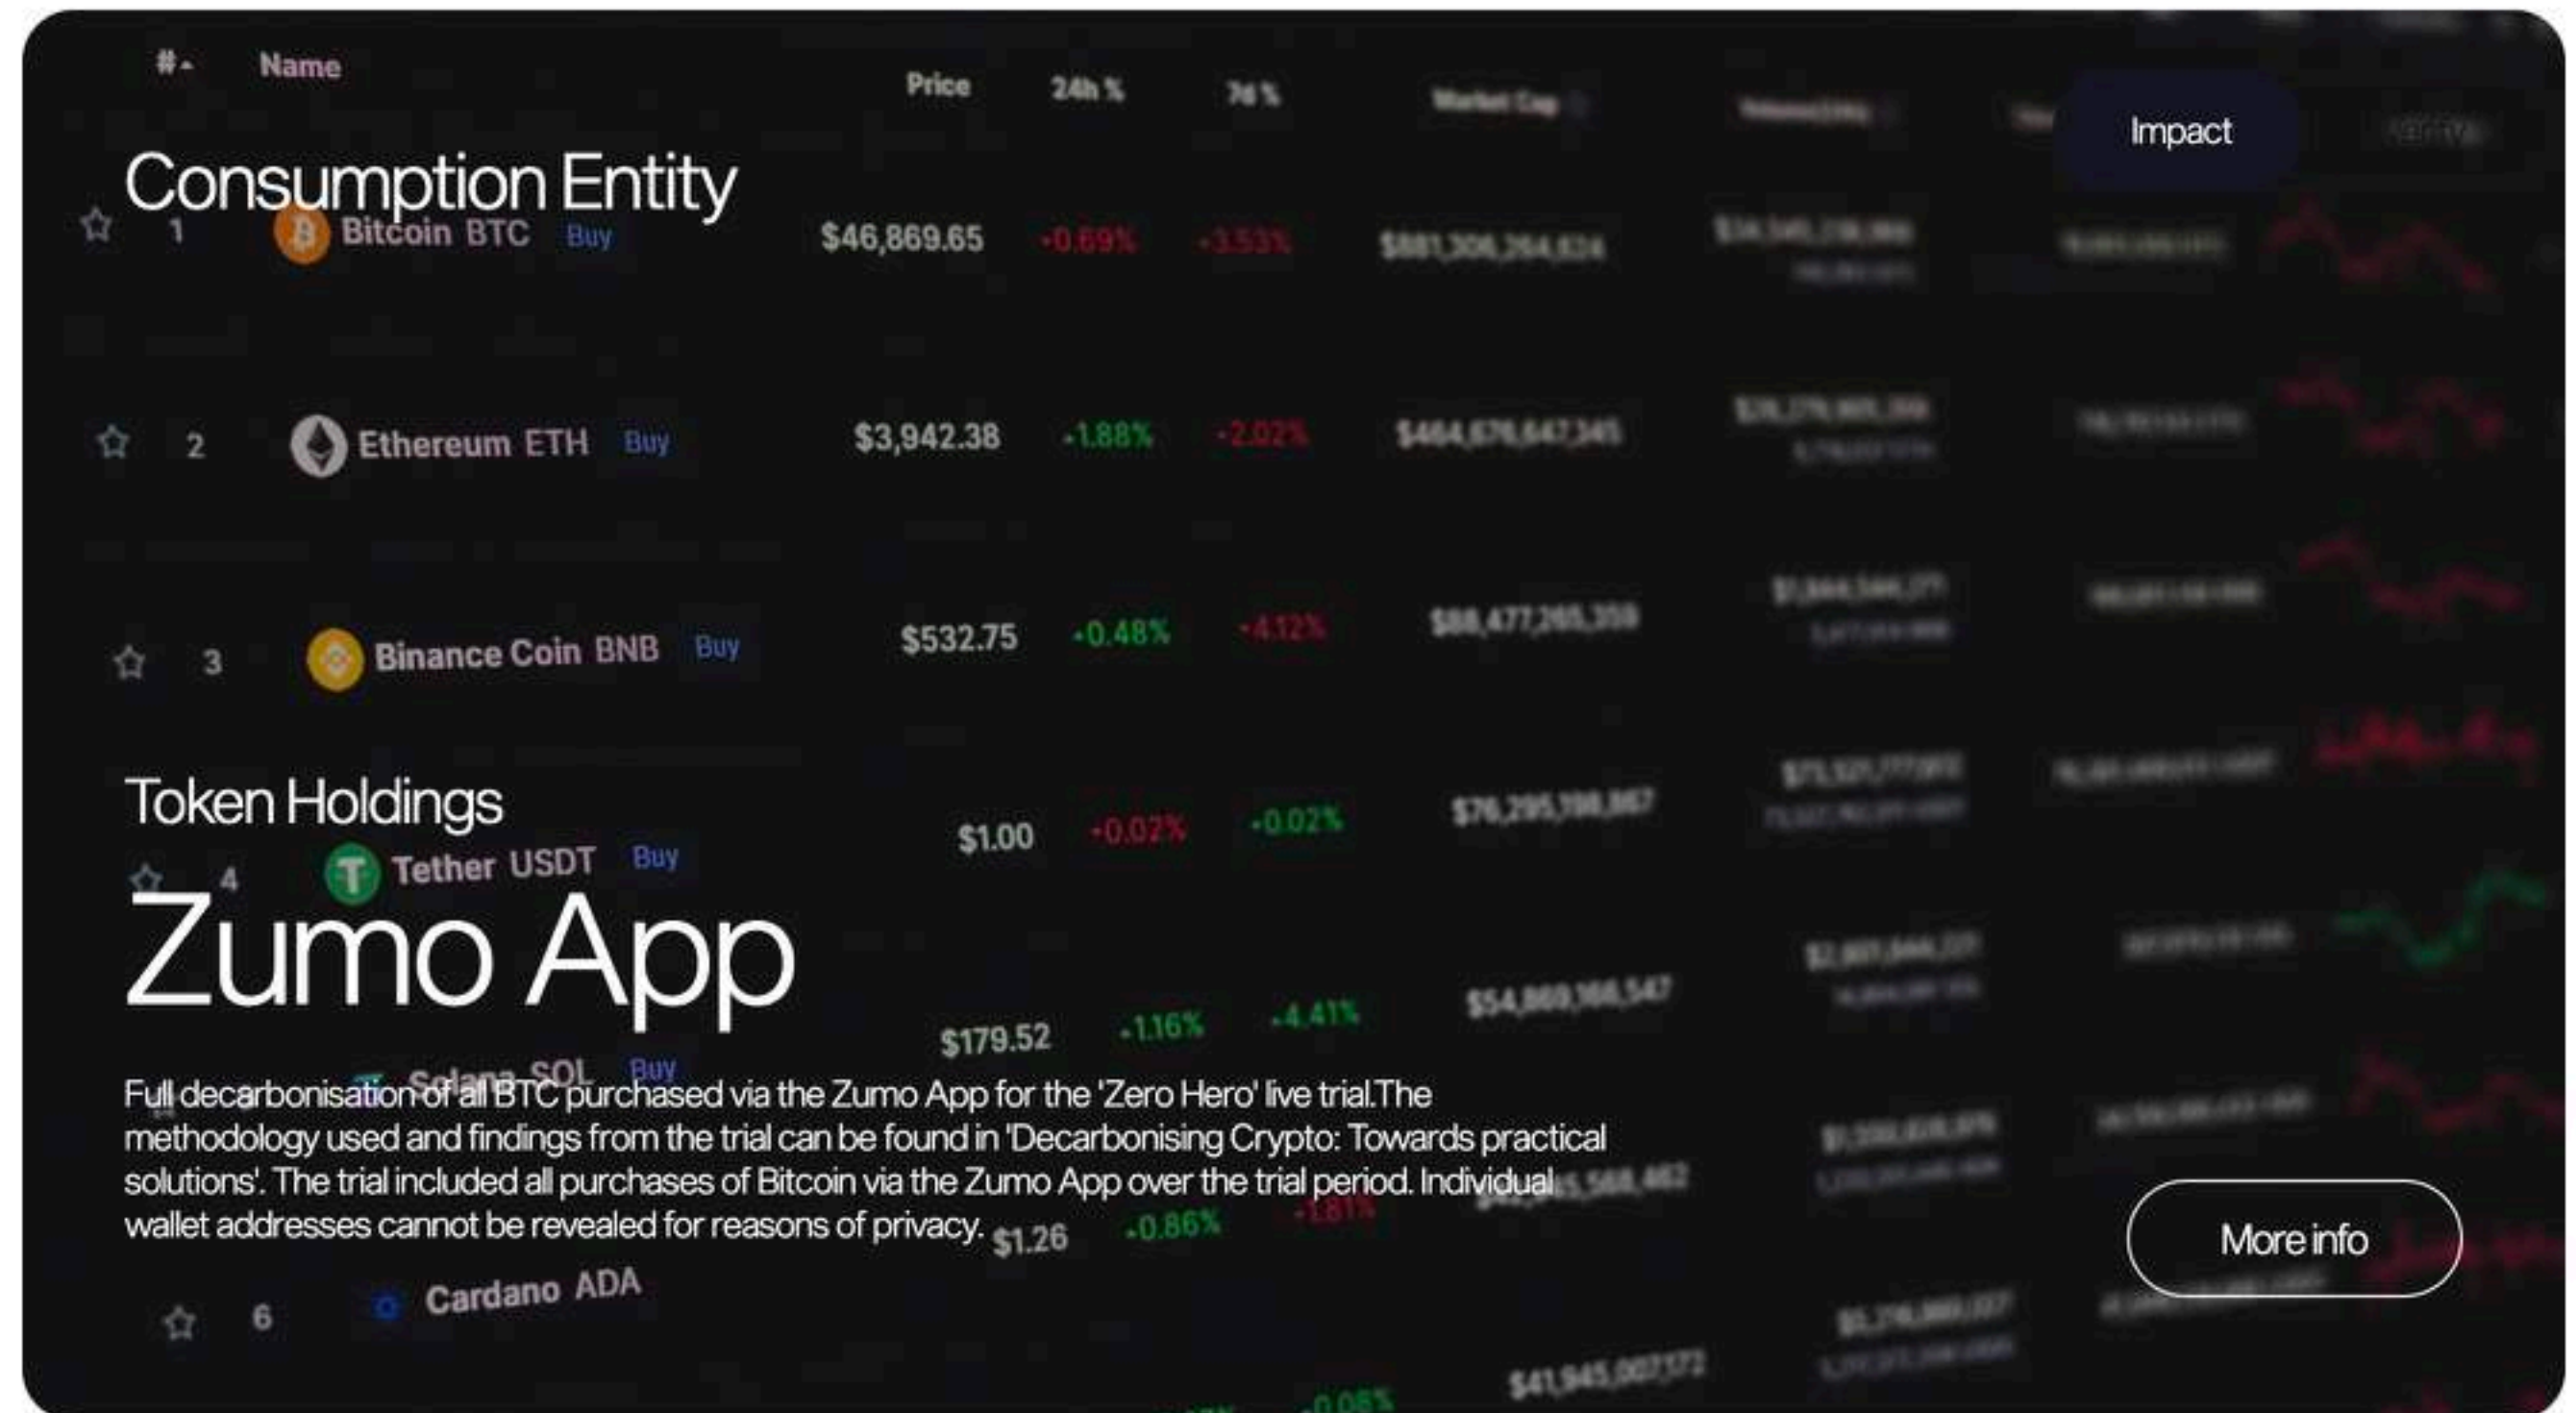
Impact

Consumption Entity

Token Holdings

Zumo App

Full decarbonisation of all BTC purchased via the Zumo App for the 'Zero Hero' live trial.The methodology used and findings from the trial can be found in 'Decarbonising Crypto: Towards practical solutions'. The trial included all purchases of Bitcoin via the Zumo App over the trial period. Individual wallet addresses cannot be revealed for reasons of privacy.

More info

| # | Name | | Price | 24h % | 7d % | Market Cap |
|---|---|---|---|---|---|---|
| 1 | Bitcoin BTC | Buy | $46,869.65 | -0.69% | -3.53% | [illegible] |
| 2 | Ethereum ETH | Buy | $3,942.38 | +1.88% | -2.02% | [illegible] |
| 3 | Binance Coin BNB | Buy | $532.75 | +0.48% | -4.12% | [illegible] |
| 4 | Tether USDT | Buy | $1.00 | -0.02% | +0.02% | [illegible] |
| | Solana SOL | Buy | $179.52 | +1.16% | +4.41% | $54,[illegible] |
| 6 | Cardano ADA | | $1.26 | +0.86% | -1.81% | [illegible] |
| | | | | | +0.08% | $41,945,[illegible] |